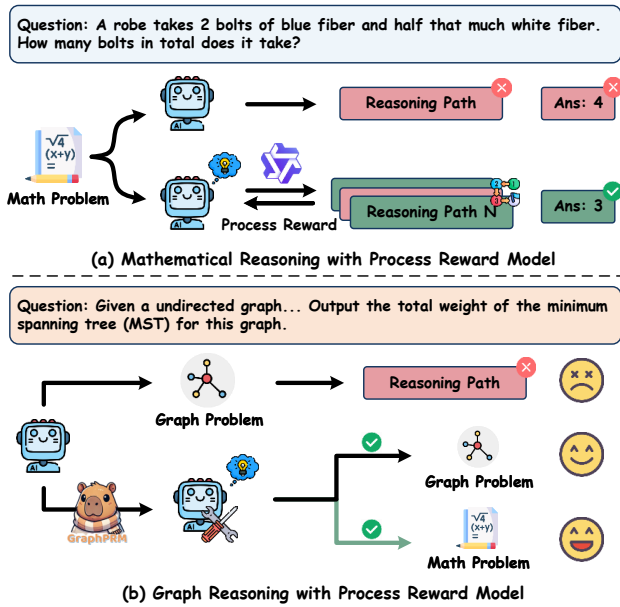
Question: A robe takes 2 bolts of blue fiber and half that much white fiber. How many bolts in total does it take?

$\sqrt{4}$
$(x+y)$
=

Math Problem

AI

Reasoning Path

Ans: 4

AI

Process Reward

Reasoning Path N

Ans: 3

(a) Mathematical Reasoning with Process Reward Model

Question: Given a undirected graph... Output the total weight of the minimum spanning tree (MST) for this graph.

Graph Problem

Reasoning Path

AI

GraphPRM

AI

Graph Problem

$\sqrt{4}$
$(x+y)$
=

Math Problem

(b) Graph Reasoning with Process Reward Model